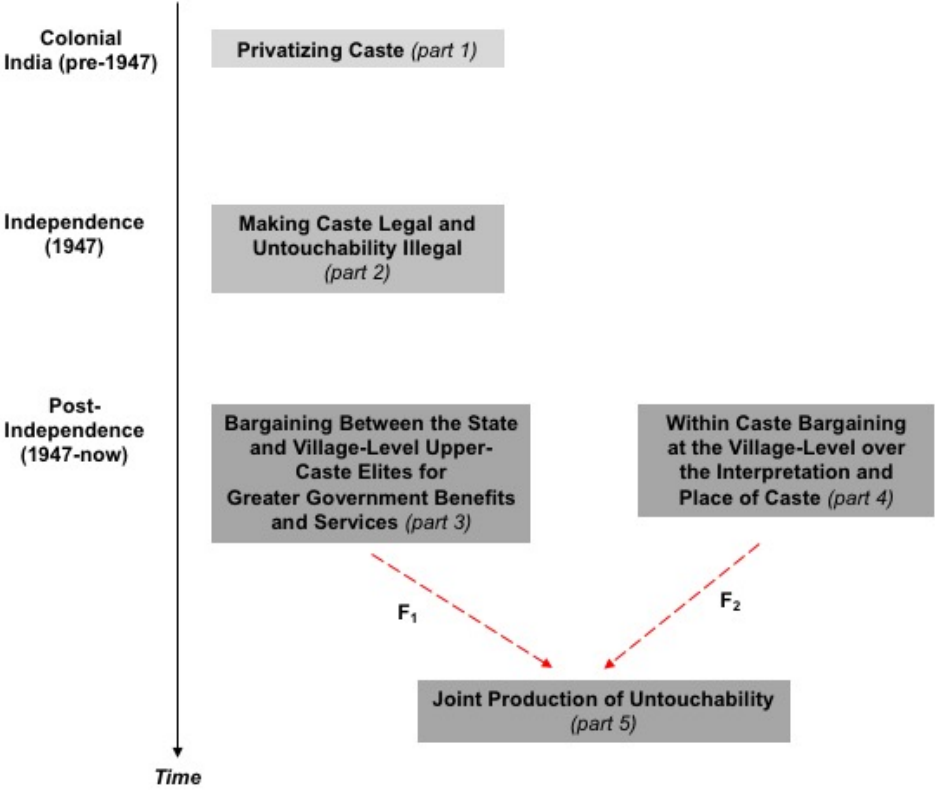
Colonial India (pre-1947)

Privatizing Caste (part 1)

Independence (1947)

Making Caste Legal and Untouchability Illegal (part 2)

Post-Independence (1947-now)

Bargaining Between the State and Village-Level Upper-Caste Elites for Greater Government Benefits and Services (part 3)

Within Caste Bargaining at the Village-Level over the Interpretation and Place of Caste (part 4)

$F_1$

$F_2$

Joint Production of Untouchability (part 5)

Time